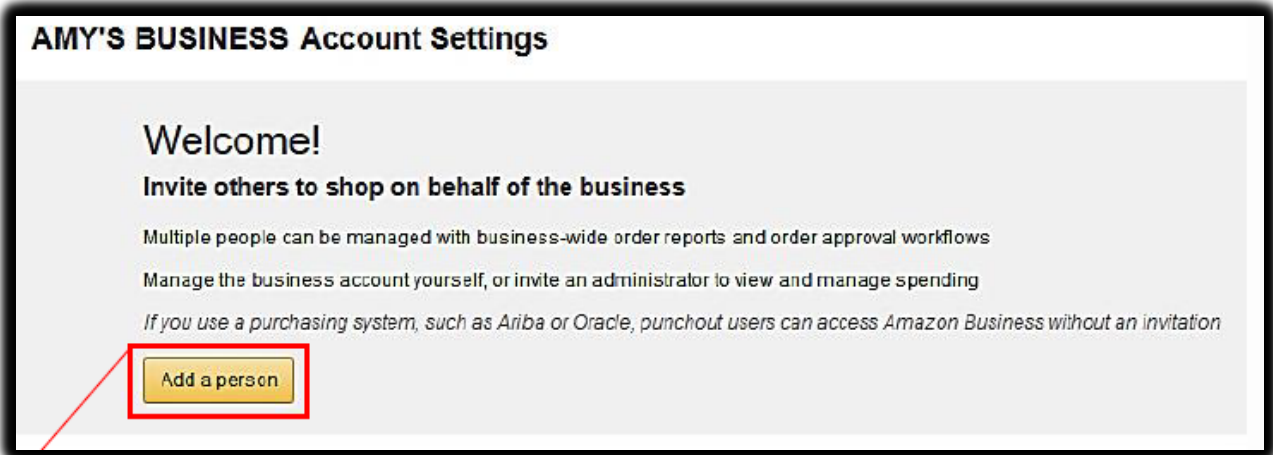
AMY'S BUSINESS Account Settings

Welcome!

Invite others to shop on behalf of the business

Multiple people can be managed with business-wide order reports and order approval workflows

Manage the business account yourself, or invite an administrator to view and manage spending

If you use a purchasing system, such as Ariba or Oracle, punchout users can access Amazon Business without an invitation

Add a person